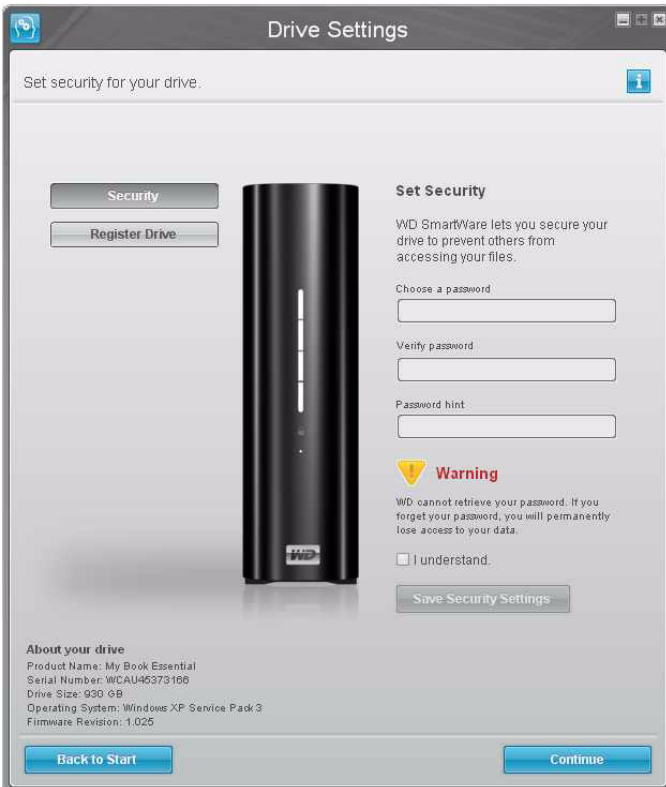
Drive Settings

Set security for your drive.

Security

Register Drive

Set Security

WD SmartWare lets you secure your drive to prevent others from accessing your files.

Choose a password

Verify password

Password hint

Warning

WD cannot retrieve your password. If you forget your password, you will permanently lose access to your data.

I understand.

Save Security Settings

WD

About your drive
Product Name: My Book Essential
Serial Number: WCAU45373166
Drive Size: 930 GB
Operating System: Windows XP Service Pack 3
Firmware Revision: 1.025

Back to Start

Continue